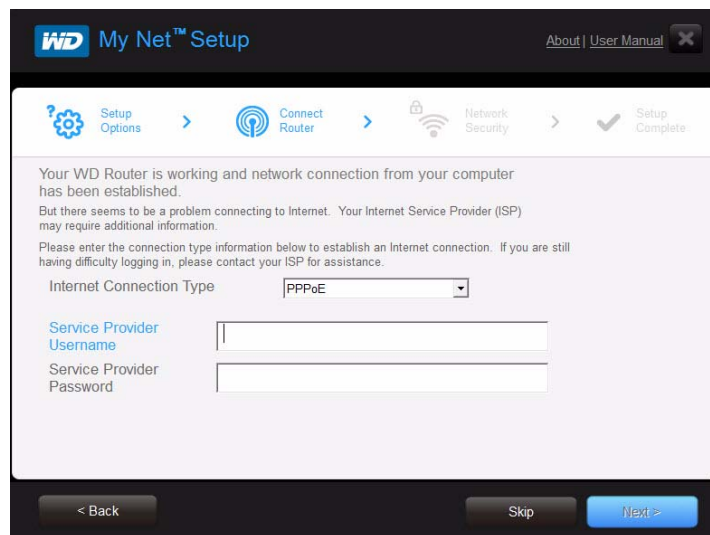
WD My Net™ Setup

About | User Manual

Setup Options > Connect Router > Network Security > Setup Complete

Your WD Router is working and network connection from your computer has been established.

But there seems to be a problem connecting to Internet. Your Internet Service Provider (ISP) may require additional information.

Please enter the connection type information below to establish an Internet connection. If you are still having difficulty logging in, please contact your ISP for assistance.

Internet Connection Type PPPoE

Service Provider Username

Service Provider Password

< Back

Skip

Next >